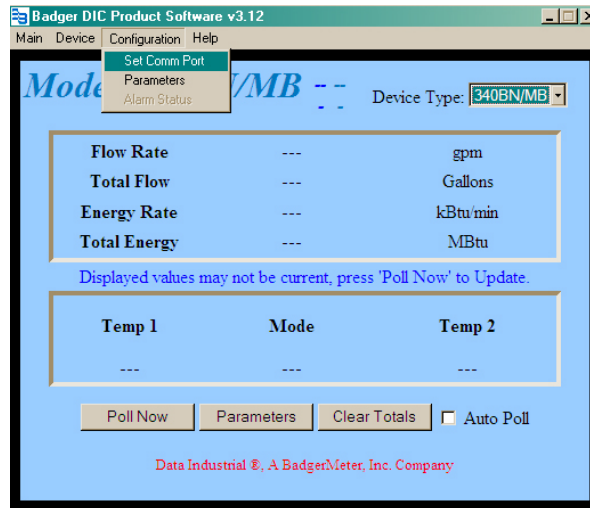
Badger DIC Product Software v3.12

Main Device Configuration Help

Set Comm Port
Parameters
Alarm Status

Mode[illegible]/MB - -

Device Type: 340BN/MB

| Flow Rate | --- | gpm |
|---|---|---|
| Total Flow | --- | Gallons |
| Energy Rate | --- | kBtu/min |
| Total Energy | --- | MBtu |

Displayed values may not be current, press 'Poll Now' to Update.

| Temp 1 | Mode | Temp 2 |
|---|---|---|
| --- | --- | --- |

Poll Now Parameters Clear Totals Auto Poll

Data Industrial ®, A BadgerMeter, Inc. Company